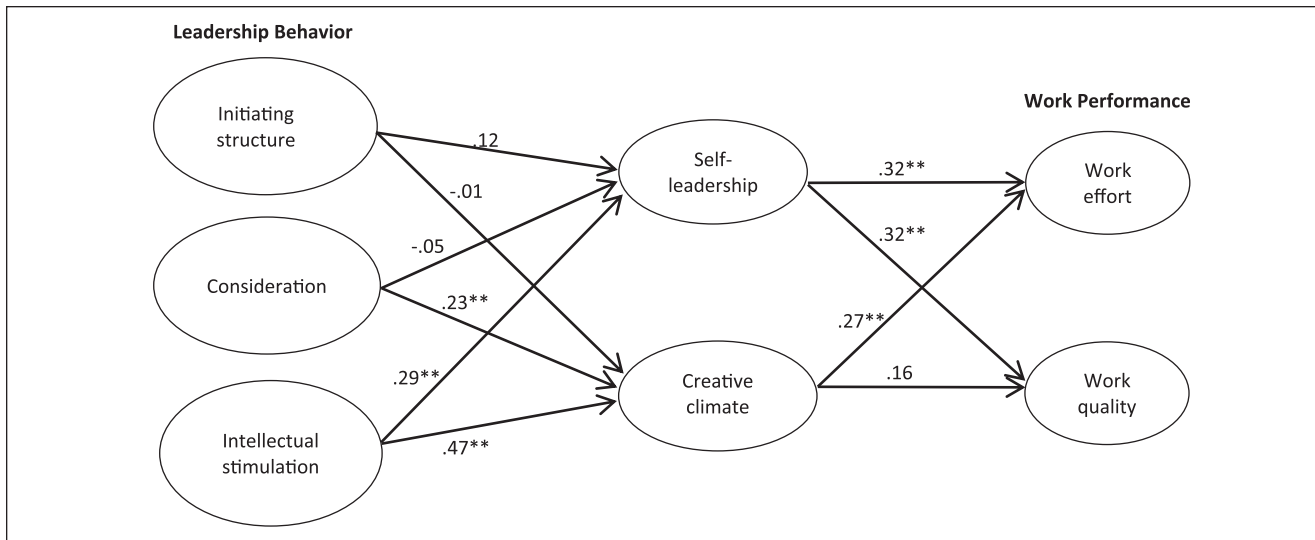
Leadership Behavior

Initiating structure

Consideration

Intellectual stimulation

.12

-.01

-.05

.23**

.29**

.47**

Self-leadership

Creative climate

.32**

.32**

.27**

.16

Work Performance

Work effort

Work quality